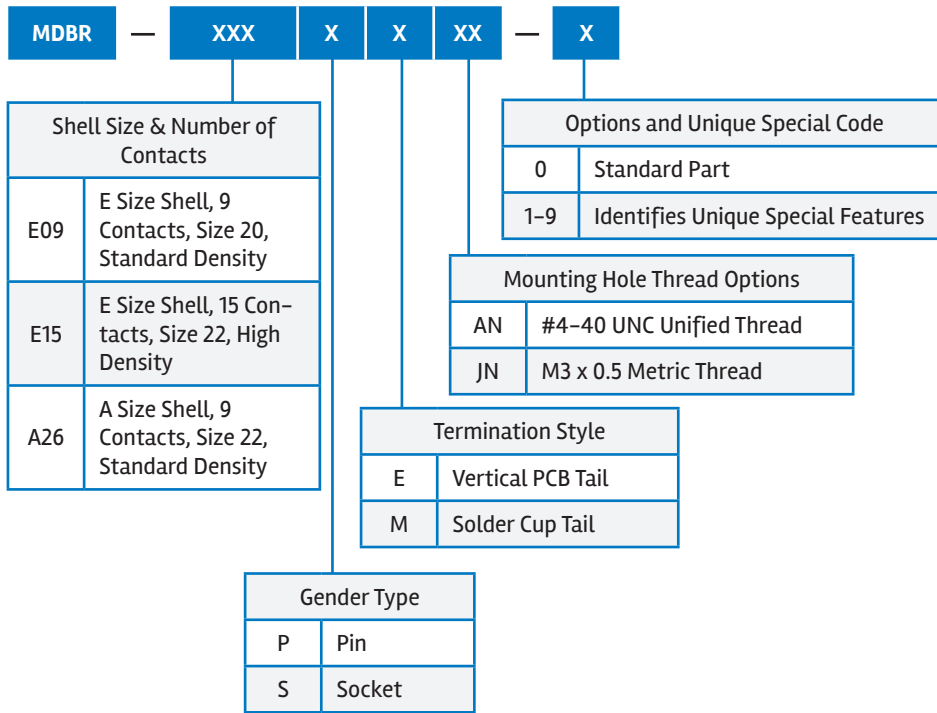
MDBR — XXX X X XX — X

| Shell Size & Number of Contacts | |
|---|---|
| E09 | E Size Shell, 9 Contacts, Size 20, Standard Density |
| E15 | E Size Shell, 15 Contacts, Size 22, High Density |
| A26 | A Size Shell, 9 Contacts, Size 22, Standard Density |

| Options and Unique Special Code | |
|---|---|
| 0 | Standard Part |
| 1–9 | Identifies Unique Special Features |

| Mounting Hole Thread Options | |
|---|---|
| AN | #4–40 UNC Unified Thread |
| JN | M3 x 0.5 Metric Thread |

| Termination Style | |
|---|---|
| E | Vertical PCB Tail |
| M | Solder Cup Tail |

| Gender Type | |
|---|---|
| P | Pin |
| S | Socket |